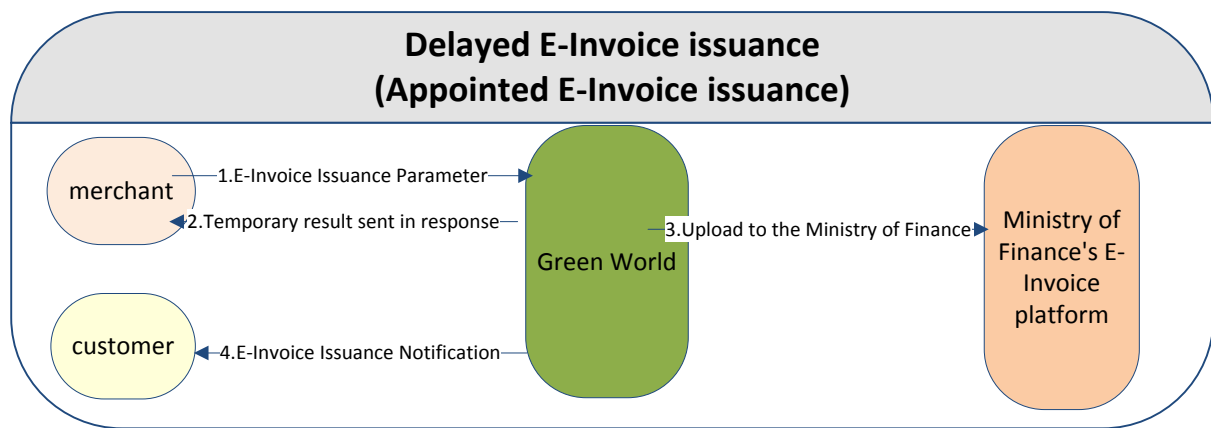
Delayed E-Invoice issuance
(Appointed E-Invoice issuance)

merchant

1.E-Invoice Issuance Parameter

2.Temporary result sent in response

Green World

3.Upload to the Ministry of Finance

Ministry of Finance's E-Invoice platform

customer

4.E-Invoice Issuance Notification